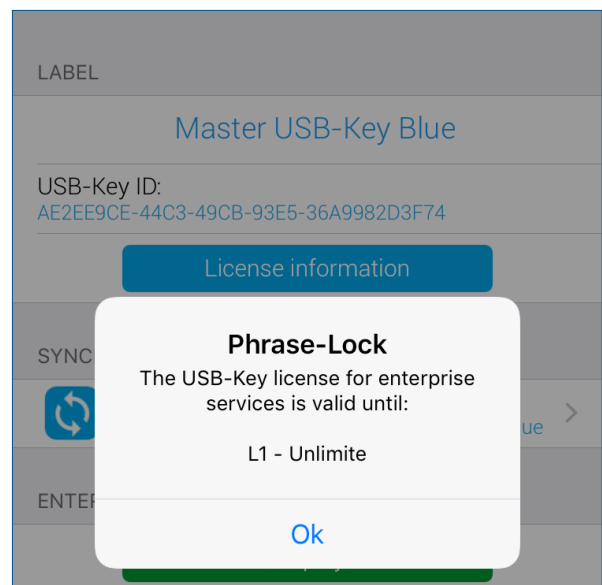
LABEL

Master USB-Key Blue

USB-Key ID:
AE2EE9CE-44C3-49CB-93E5-36A9982D3F74

License information

SYNC

ue

ENTE

Phrase-Lock

The USB-Key license for enterprise services is valid until:

L1 - Unlimite

Ok